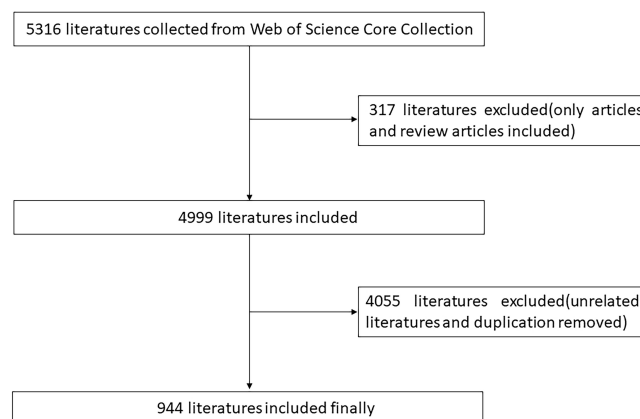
5316 literatures collected from Web of Science Core Collection

317 literatures excluded(only articles and review articles included)

4999 literatures included

4055 literatures excluded(unrelated literatures and duplication removed)

944 literatures included finally